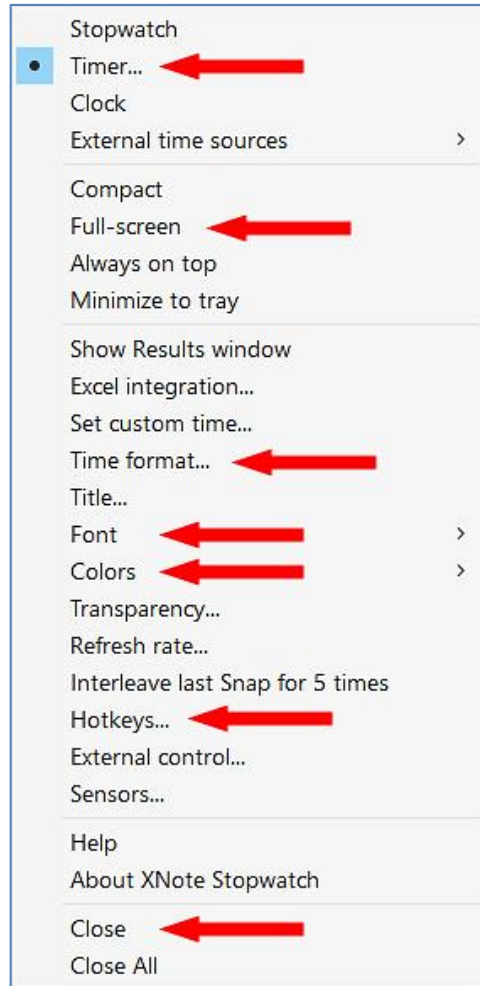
Stopwatch
• Timer...
Clock
External time sources >

Compact
Full-screen
Always on top
Minimize to tray

Show Results window
Excel integration...
Set custom time...
Time format...
Title...
Font >
Colors >
Transparency...
Refresh rate...
Interleave last Snap for 5 times
Hotkeys...
External control...
Sensors...

Help
About XNote Stopwatch

Close
Close All